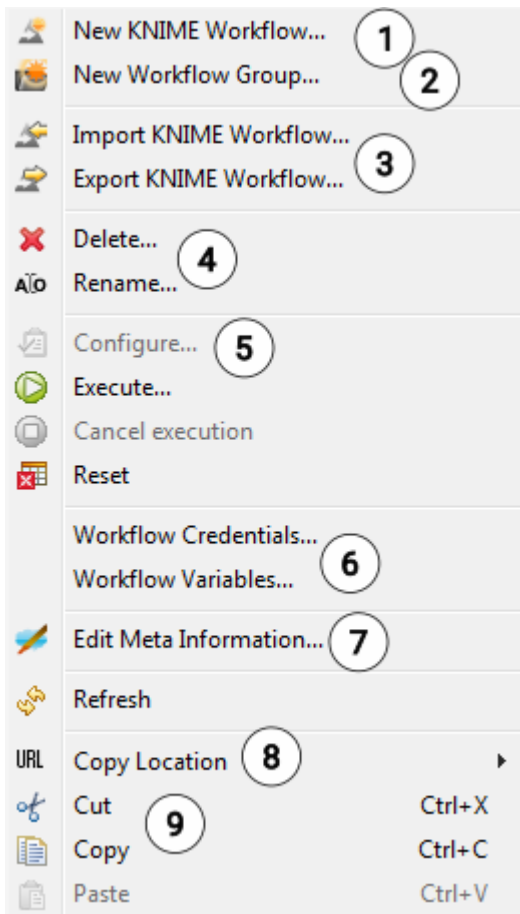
New KNIME Workflow... 1
New Workflow Group... 2

Import KNIME Workflow... 3
Export KNIME Workflow...

Delete... 4
AIO Rename...

Configure... 5
Execute...
Cancel execution
Reset

Workflow Credentials... 6
Workflow Variables...

Edit Meta Information... 7

Refresh

URL Copy Location 8
Cut Ctrl+X 9
Copy Ctrl+C
Paste Ctrl+V